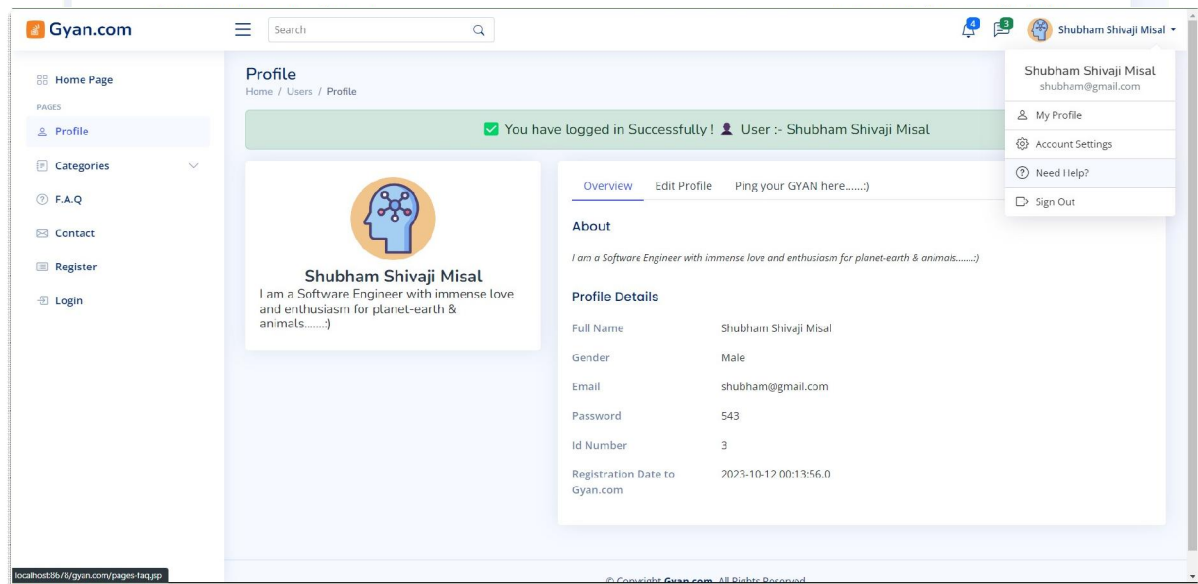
Gyan.com

Search

4 3 Shubham Shivaji Misal

Shubham Shivaji Misal
shubham@gmail.com

My Profile

Account Settings

Need Help?

Sign Out

Home Page

PAGES

Profile

Categories

F.A.Q

Contact

Register

Login

Profile
Home / Users / Profile

You have logged in Successfully ! User :- Shubham Shivaji Misal

Shubham Shivaji Misal
I am a Software Engineer with immense love and enthusiasm for planet-earth & animals.......:)

Overview Edit Profile Ping your GYAN here......:)

About

I am a Software Engineer with immense love and enthusiasm for planet-earth & animals.......:)

Profile Details

| Full Name | Shubham Shivaji Misal |
|---|---|
| Gender | Male |
| Email | shubham@gmail.com |
| Password | 543 |
| Id Number | 3 |
| Registration Date to Gyan.com | 2023-10-12 00:13:56.0 |

localhost:8678/gyan.com/pages-faq.jsp

© Copyright Gyan.com. All Rights Reserved